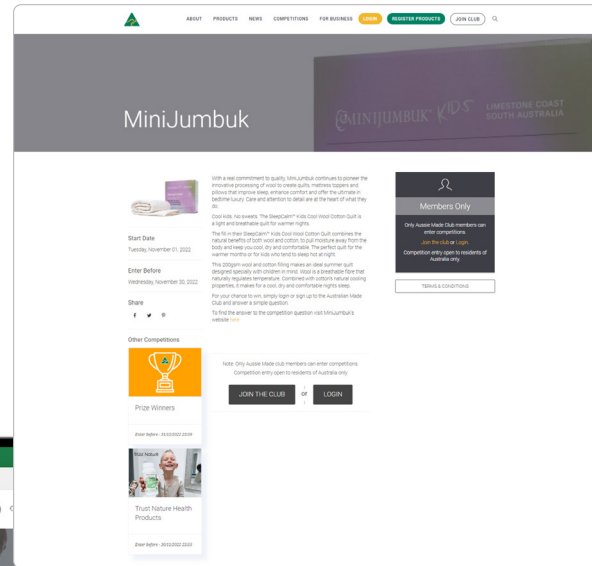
ABOUT PRODUCTS NEWS COMPETITIONS FOR BUSINESS LOGIN REGISTER PRODUCTS JOIN CLUB

MiniJumbuk

MINIJUMBUK KIDS LIMESTONE COAST SOUTH AUSTRALIA

Start Date
Tuesday, November 01, 2022

Enter Before
Wednesday, November 30, 2022

Share

Other Competitions

Prize Winners

Enter before - 31/12/2022 23:59

Trust Nature Health Products

Enter before - 30/11/2022 23:59

With a real commitment to quality, MiniJumbuk continues to pioneer the innovative processing of wool to create quilts, mattress toppers and pillows that improve sleep, enhance comfort and offer the ultimate in bedtime luxury. Care and attention to detail are at the heart of what they do.

Cool kids. No sweats. The SleepCalm™ Kids Cool Wool Cotton Quilt is a light and breathable quilt for warmer nights.

The fill in their SleepCalm™ Kids Cool Wool Cotton Quilt combines the natural benefits of both wool and cotton, to pull moisture away from the body and keep you cool, dry and comfortable. The perfect quilt for the warmer months or for kids who tend to sleep hot at night.

This 200gsm wool and cotton filling makes an ideal summer quilt designed specially with children in mind. Wool is a breathable fibre that naturally regulates temperature. Combined with cotton's natural cooling properties, it makes for a cool, dry and comfortable nights sleep.

For your chance to win, simply login or sign up to the Australian Made Club and answer a simple question.

To find the answer to the competition question visit MiniJumbuk's website here

Note: Only Aussie Made Club members can enter competitions. Competition entry open to residents of Australia only

JOIN THE CLUB or LOGIN

Members Only

Only Aussie Made Club members can enter competitions.

Join the club or Login.

Competition entry open to residents of Australia only.

TERMS & CONDITIONS